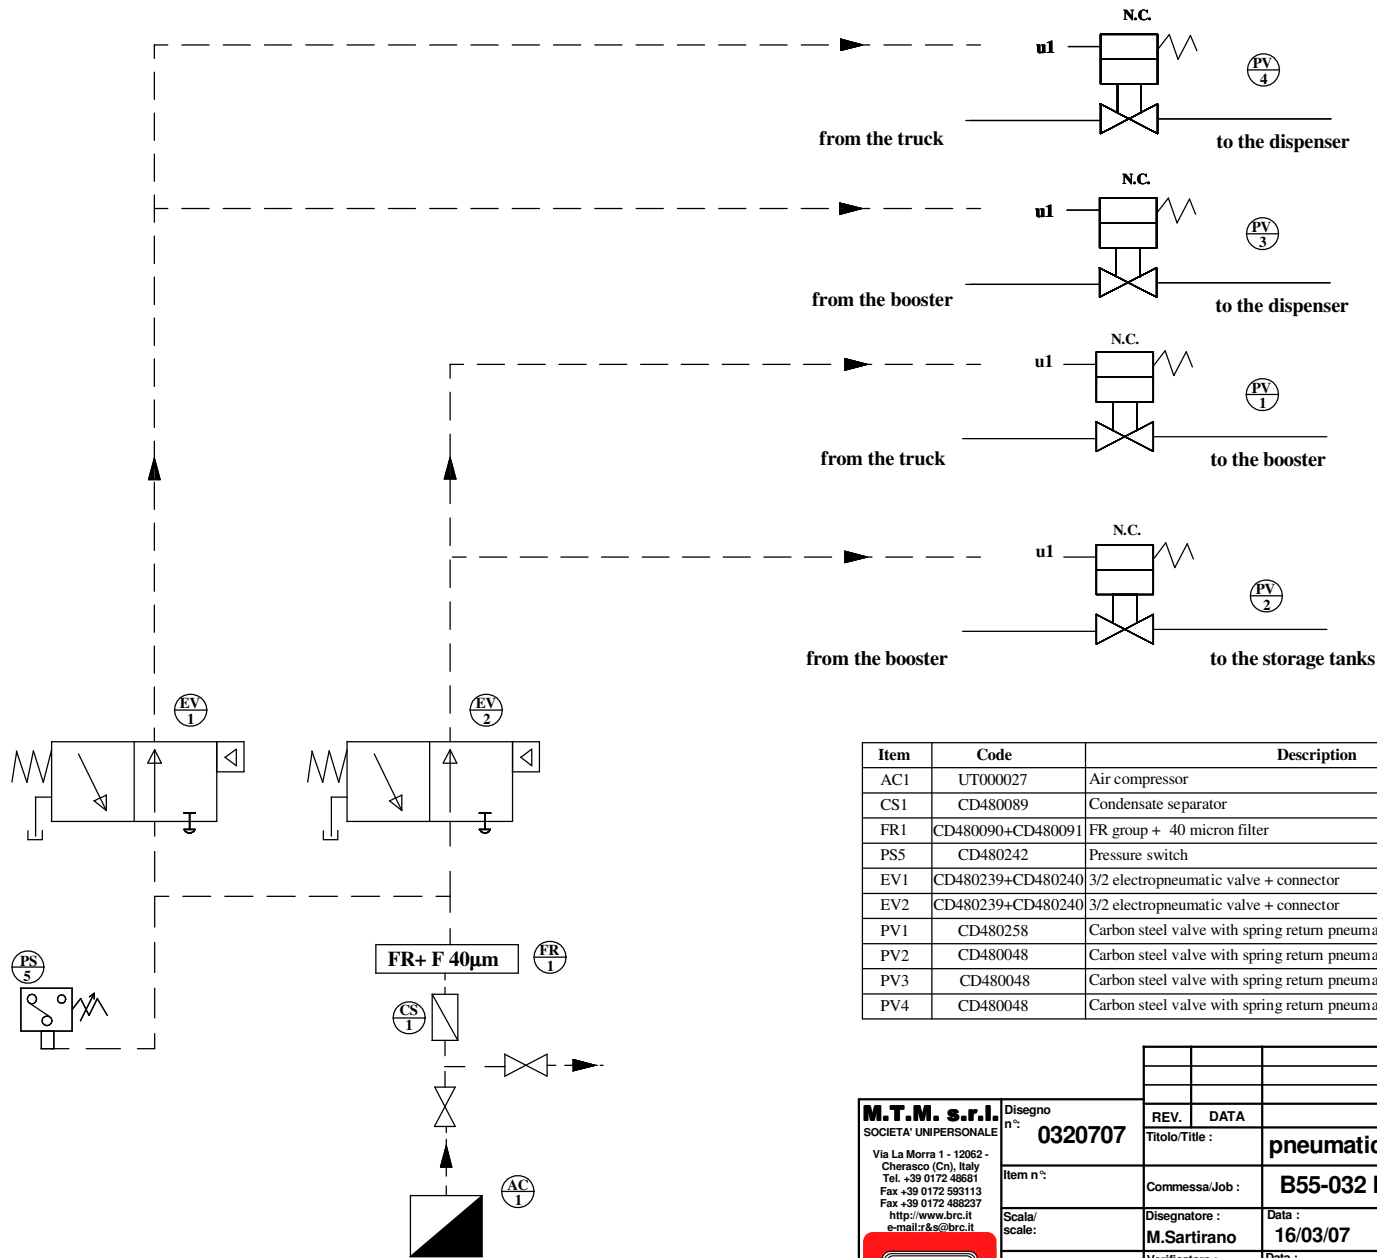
N.C.

u1

$\frac{PV}{4}$

from the truck

to the dispenser

N.C.

u1

$\frac{PV}{3}$

from the booster

to the dispenser

N.C.

u1

$\frac{PV}{1}$

from the truck

to the booster

N.C.

u1

$\frac{PV}{2}$

from the booster

to the storage tanks

$\frac{EV}{1}$

$\frac{EV}{2}$

| Item | Code | Description |
|---|---|---|
| AC1 | UT000027 | Air compressor |
| CS1 | CD480089 | Condensate separator |
| FR1 | CD480090+CD480091 | FR group + 40 micron filter |
| PS5 | CD480242 | Pressure switch |
| EV1 | CD480239+CD480240 | 3/2 electropneumatic valve + connector |
| EV2 | CD480239+CD480240 | 3/2 electropneumatic valve + connector |
| PV1 | CD480258 | Carbon steel valve with spring return pneuma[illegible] |
| PV2 | CD480048 | Carbon steel valve with spring return pneuma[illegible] |
| PV3 | CD480048 | Carbon steel valve with spring return pneuma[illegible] |
| PV4 | CD480048 | Carbon steel valve with spring return pneuma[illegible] |

$\frac{PS}{5}$

FR+ F 40µm

$\frac{FR}{1}$

$\frac{CS}{1}$

$\frac{AC}{1}$

M.T.M. s.r.l.
SOCIETA' UNIPERSONALE
Via La Morra 1 - 12062 - Cherasco (Cn), Italy
Tel. +39 0172 48681
Fax +39 0172 593113
Fax +39 0172 488237
http://www.brc.it
e-mail:r&s@brc.it

Disegno n°: 0320707

Item n°:

Scala/ scale:

REV. DATA

Titolo/Title : pneumatic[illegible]

Commessa/Job : B55-032 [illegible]

Disegnatore : M.Sartirano

Data : 16/03/07

Verificatore : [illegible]

Data : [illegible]